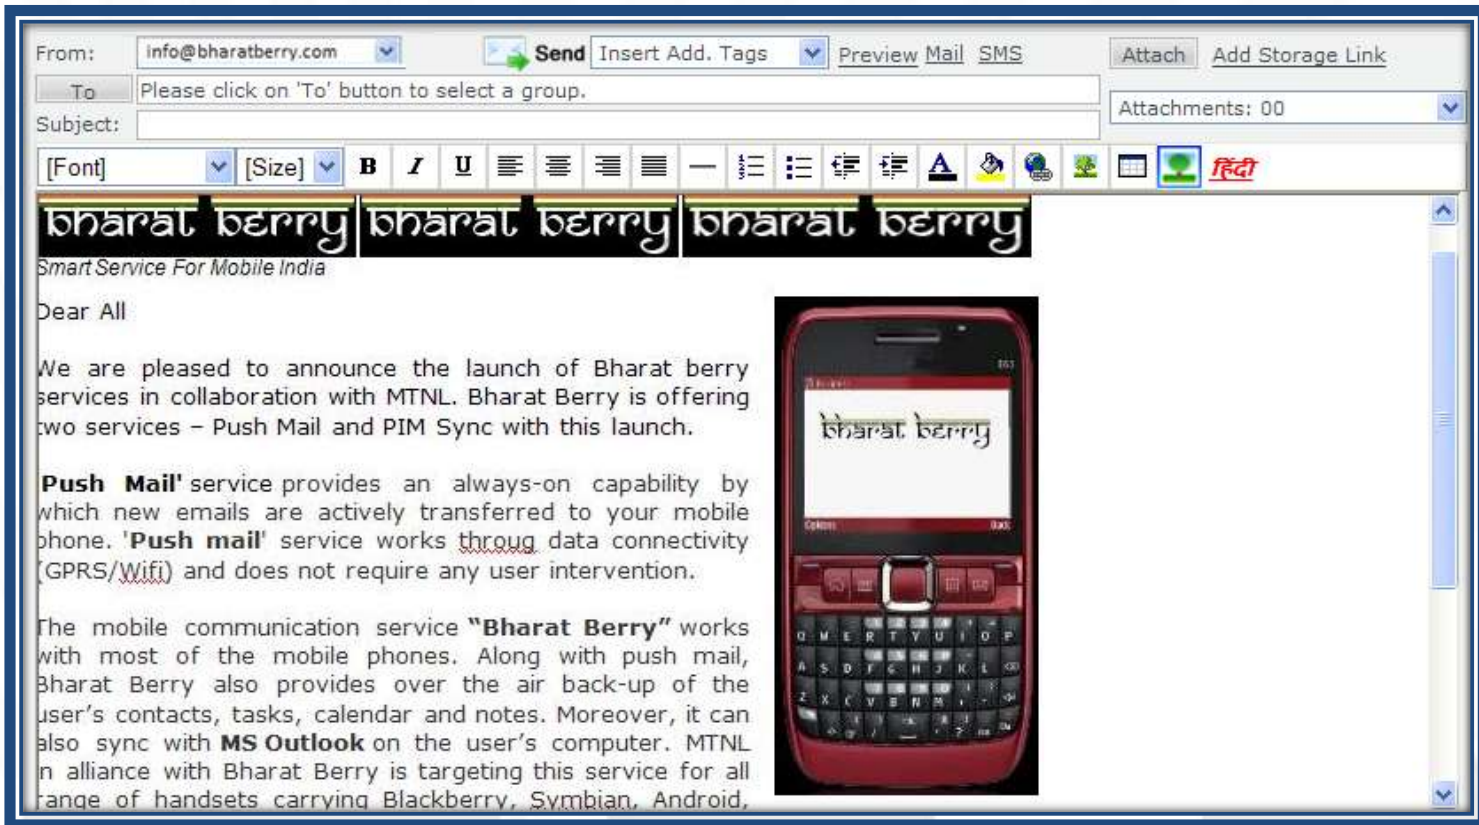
From: info@bharatberry.com Send Insert Add. Tags Preview Mail SMS Attach Add Storage Link

To Please click on 'To' button to select a group.

Attachments: 00

Subject:

[Font] [Size] B I U हिंदी

bharat berry bharat berry bharat berry

Smart Service For Mobile India

Dear All

We are pleased to announce the launch of Bharat berry services in collaboration with MTNL. Bharat Berry is offering two services – Push Mail and PIM Sync with this launch.

'Push Mail' service provides an always-on capability by which new emails are actively transferred to your mobile phone. 'Push mail' service works throug data connectivity (GPRS/Wifi) and does not require any user intervention.

The mobile communication service "Bharat Berry" works with most of the mobile phones. Along with push mail, Bharat Berry also provides over the air back-up of the user's contacts, tasks, calendar and notes. Moreover, it can also sync with MS Outlook on the user's computer. MTNL in alliance with Bharat Berry is targeting this service for all range of handsets carrying Blackberry, Symbian, Android,

bharat berry

Options Back

Q W E R T Y U I O P
A S D F G H J K L
Z X C V B N M